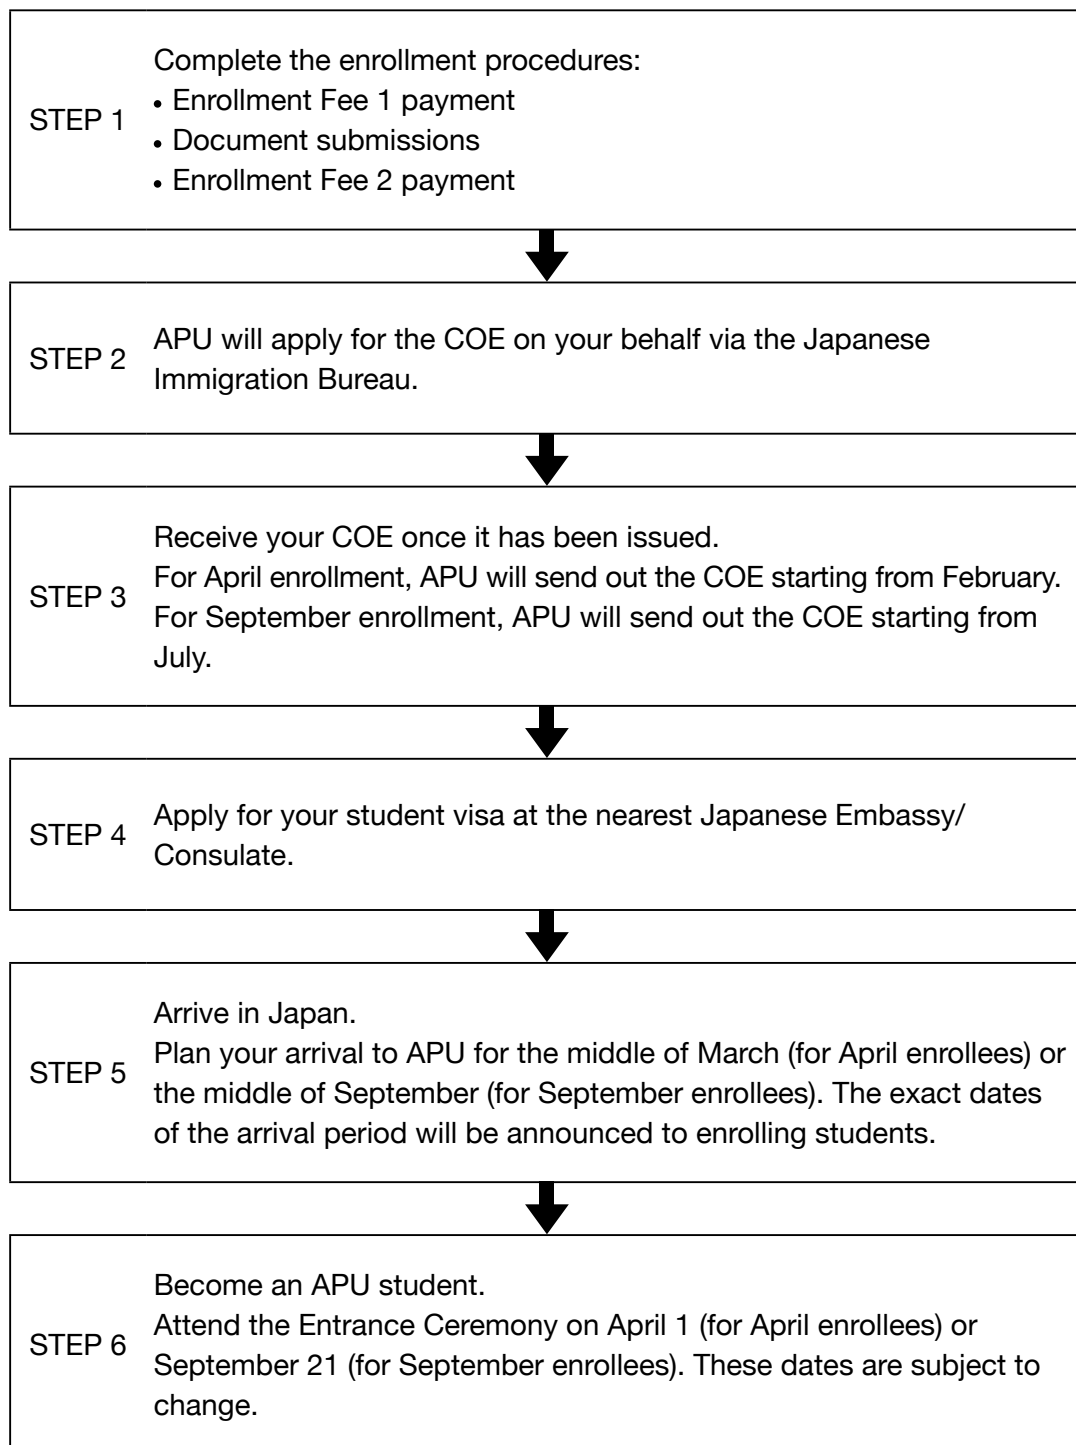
STEP 1
Complete the enrollment procedures:
• Enrollment Fee 1 payment
• Document submissions
• Enrollment Fee 2 payment

STEP 2
APU will apply for the COE on your behalf via the Japanese Immigration Bureau.

STEP 3
Receive your COE once it has been issued.
For April enrollment, APU will send out the COE starting from February.
For September enrollment, APU will send out the COE starting from July.

STEP 4
Apply for your student visa at the nearest Japanese Embassy/ Consulate.

STEP 5
Arrive in Japan.
Plan your arrival to APU for the middle of March (for April enrollees) or the middle of September (for September enrollees). The exact dates of the arrival period will be announced to enrolling students.

STEP 6
Become an APU student.
Attend the Entrance Ceremony on April 1 (for April enrollees) or September 21 (for September enrollees). These dates are subject to change.